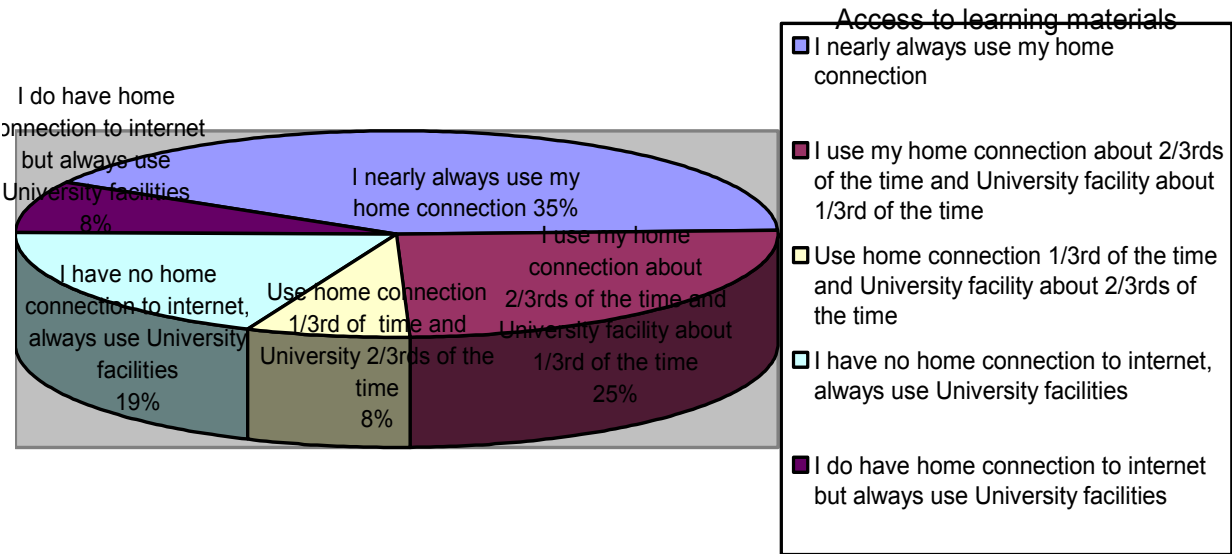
Access to learning materials

I nearly always use my home connection

I use my home connection about 2/3rds of the time and University facility about 1/3rd of the time

Use home connection 1/3rd of the time and University facility about 2/3rds of the time

I have no home connection to internet, always use University facilities

I do have home connection to internet but always use University facilities

I do have home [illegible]nnection to internet but always use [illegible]niversity facilities 8%

I nearly always use my home connection 35%

I use my home connection about 2/3rds of the time and University facility about 1/3rd of the time 25%

Use home connection 1/3rd of time and University 2/3rds of the time 8%

I have no home connection to internet, always use University facilities 19%